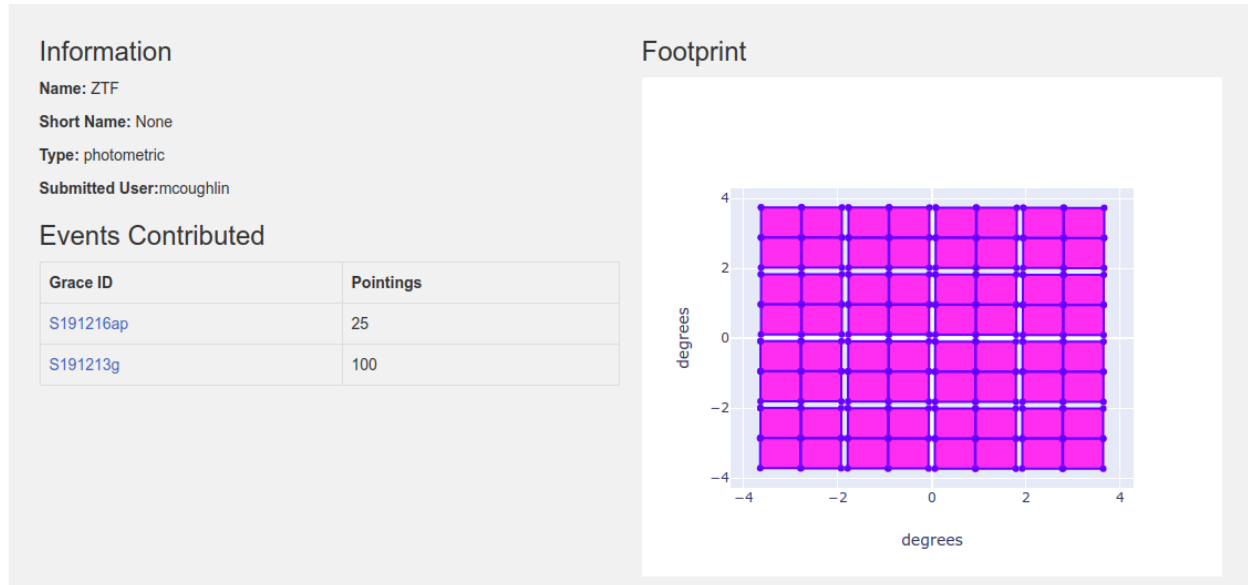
Information

**Name:** ZTF

**Short Name:** None

**Type:** photometric

**Submitted User:**mcoughlin

Events Contributed

| Grace ID | Pointings |
|---|---|
| S191216ap | 25 |
| S191213g | 100 |

Footprint

4
2
0
−2
−4
degrees
−4
−2
0
2
4
degrees